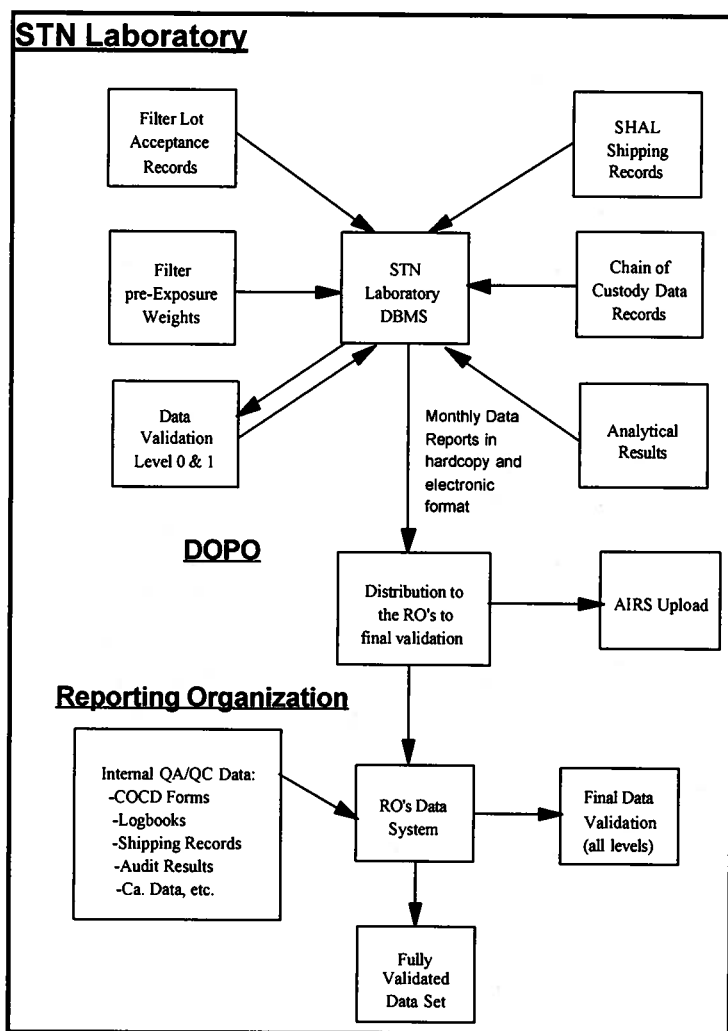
STN Laboratory

Filter Lot Acceptance Records

SHAL Shipping Records

Filter pre-Exposure Weights

STN Laboratory DBMS

Chain of Custody Data Records

Data Validation Level 0 & 1

Monthly Data Reports in hardcopy and electronic format

Analytical Results

DOPO

Distribution to the RO's to final validation

AIRS Upload

Reporting Organization

Internal QA/QC Data:
-COCD Forms
-Logbooks
-Shipping Records
-Audit Results
-Ca. Data, etc.

RO's Data System

Final Data Validation (all levels)

Fully Validated Data Set